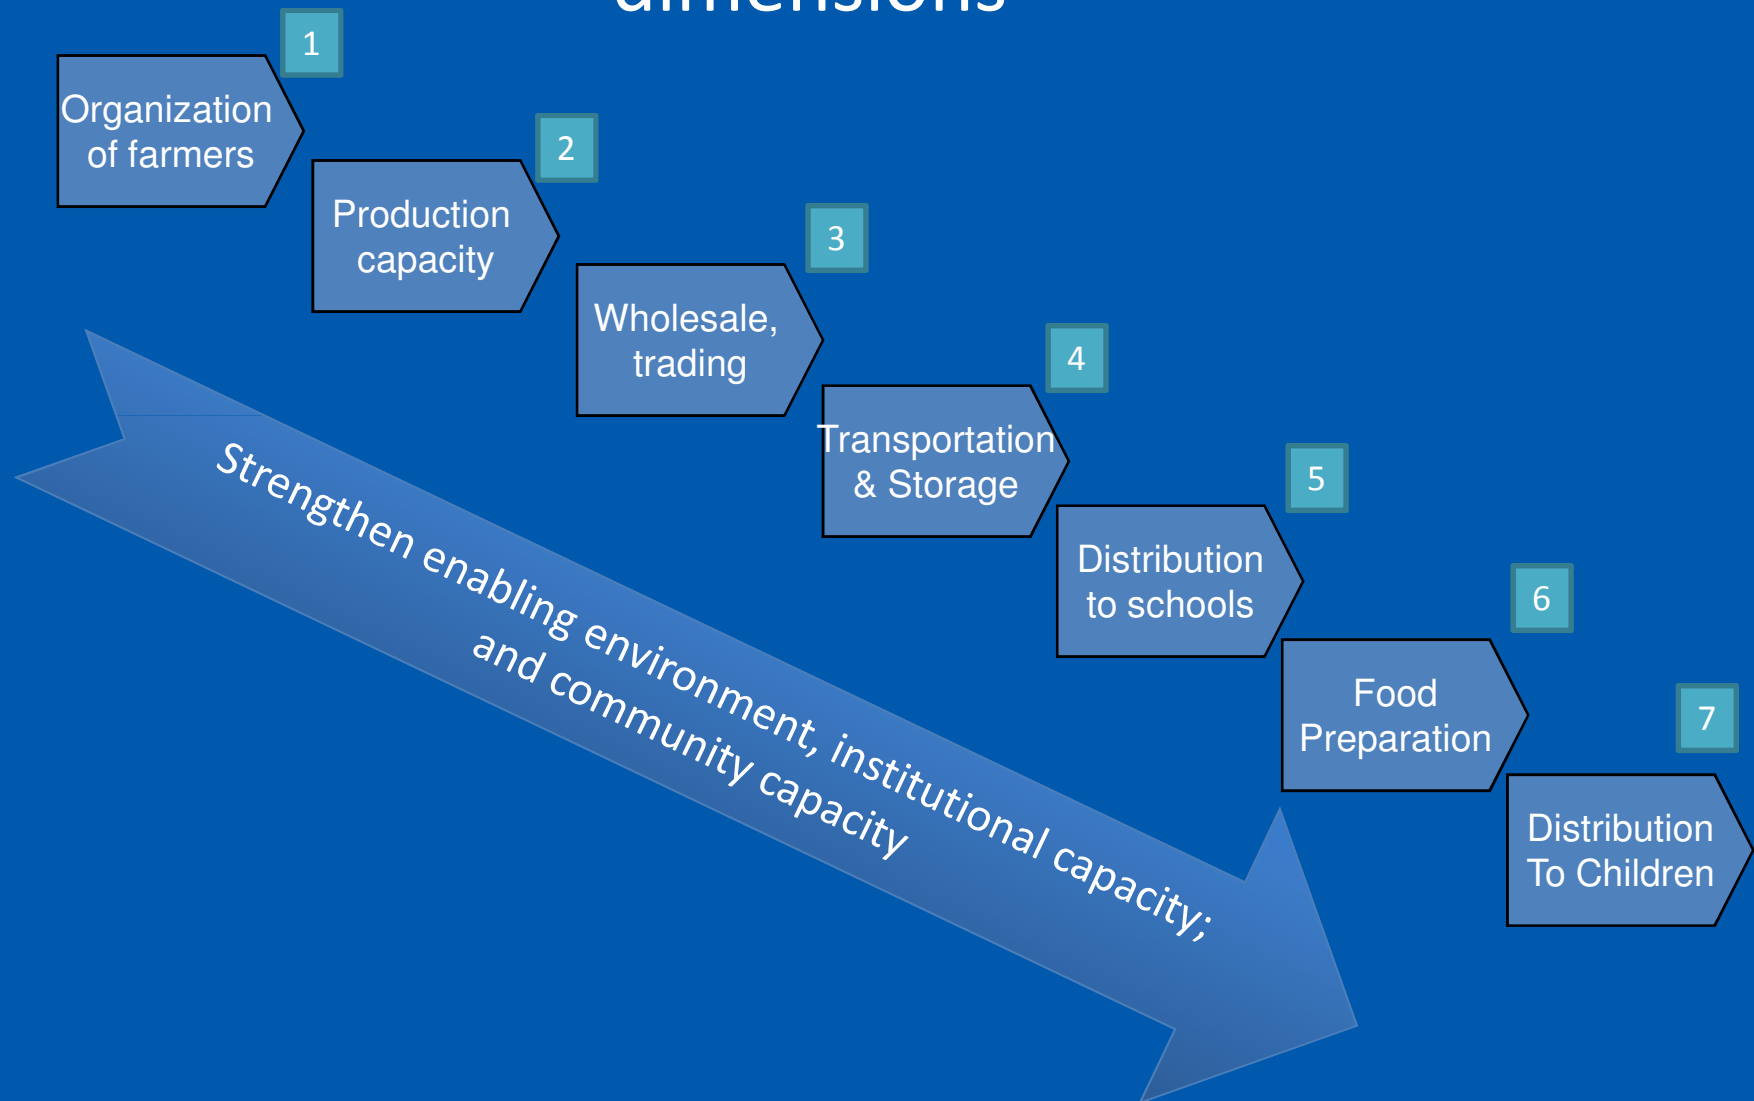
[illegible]

1
Organization of farmers

2
Production capacity

3
Wholesale, trading

4
Transportation & Storage

5
Distribution to schools

6
Food Preparation

7
Distribution To Children

Strengthen enabling environment, institutional capacity; and community capacity